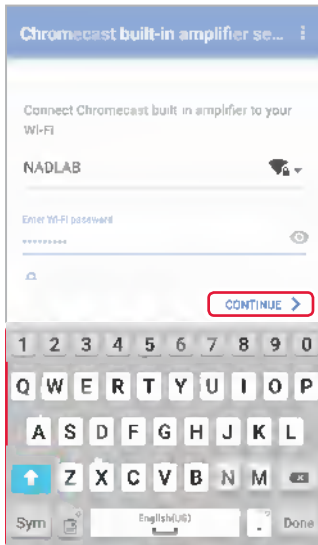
Chromecast built-in amplifier se...

Connect Chromecast built-in amplifier to your Wi-Fi

NADLAB

Enter Wi-Fi password

••••••••••

CONTINUE >

1 2 3 4 5 6 7 8 9 0

Q W E R T Y U I O P

A S D F G H J K L

Z X C V B N M

Sym English(US) . Done